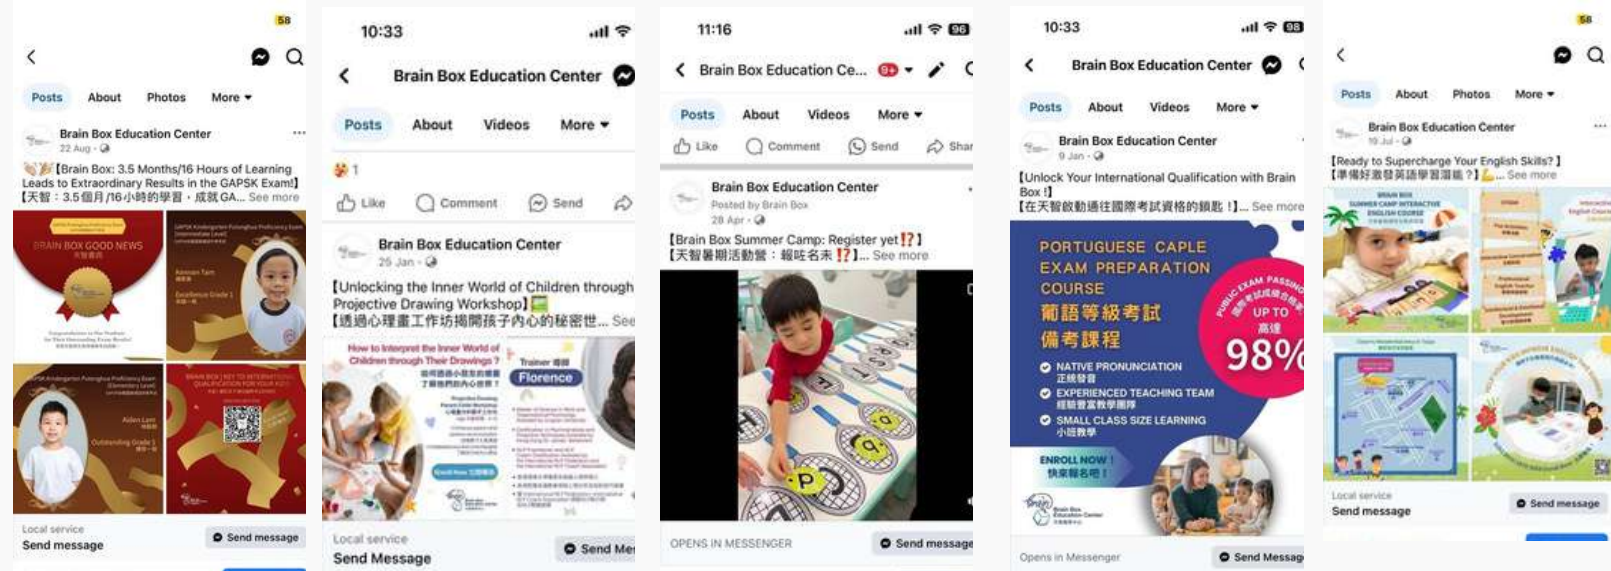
58

Posts About Photos More

Brain Box Education Center
22 Aug ·

【Brain Box: 3.5 Months/16 Hours of Learning Leads to Extraordinary Results in the GAPSK Exam!】【天智：3.5個月/16小時的學習，成就 GA... See more

BRAIN BOX GOOD NEWS

Local service
Send message
Send message

10:33

Brain Box Education Center

Posts About Videos More

1

Like Comment Send

Brain Box Education Center
25 Jan ·

【Unlocking the Inner World of Children through Projective Drawing Workshop】
【透過心理畫工作坊揭開孩子內心的秘密世... See

How to Interpret the Inner World of Children through Their Drawings?
Trainer
Florence

Local service
Send Message
Send Me

11:16

Brain Box Education Ce...
9+

Posts About Videos More

Like Comment Send Shar

Brain Box Education Center
Posted by Brain Box
28 Apr ·

【Brain Box Summer Camp: Register yet⁉️】
【天智暑期活動營：報咗名未⁉️】... See more

OPENS IN MESSENGER
Send message

10:33
98

Brain Box Education Center

Posts About Videos More

Brain Box Education Center
9 Jan ·

【Unlock Your International Qualification with Brain Box！】
【在天智啟動通往國際考試資格的鑰匙！】... See more

PORTUGUESE CAPLE EXAM PREPARATION COURSE
葡語等級考試備考課程
NATIVE PRONUNCIATION 正統發音
EXPERIENCED TEACHING TEAM 經驗豐富教學團隊
SMALL CLASS SIZE LEARNING 小班教學
PUBLIC EXAM PASSING RATE UP TO 高達 98%
ENROLL NOW！快來報名吧！
Brain Box Education Center

Opens in Messenger
Send Messag

58

Posts About Photos More

Brain Box Education Center
19 Jul ·

【Ready to Supercharge Your English Skills?】
【準備好激發英語學習潛能？】... See more

BRAIN BOX SUMMER CAMP INTERACTIVE ENGLISH COURSE

Local service
Send message
Send message